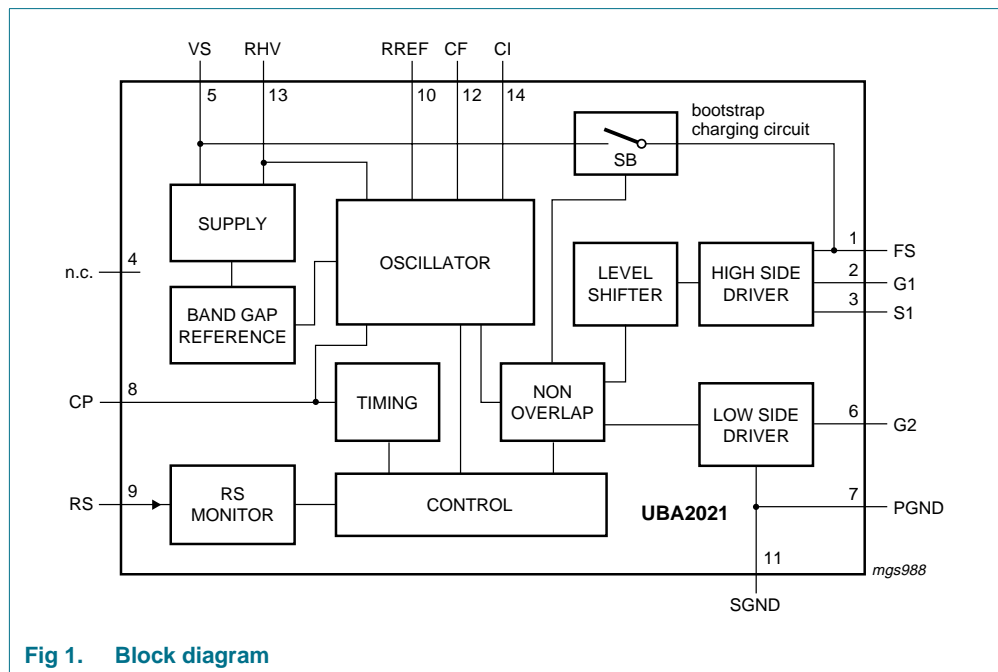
VS RHV RREF CF CI

5 13 10 12 14

bootstrap charging circuit

SB

SUPPLY

OSCILLATOR

n.c. 4

BAND GAP REFERENCE

LEVEL SHIFTER

HIGH SIDE DRIVER

1 FS

2 G1

3 S1

CP 8

TIMING

NON OVERLAP

LOW SIDE DRIVER

6 G2

RS 9

RS MONITOR

CONTROL

UBA2021

7 PGND

11

SGND

mgs988

Fig 1. Block diagram